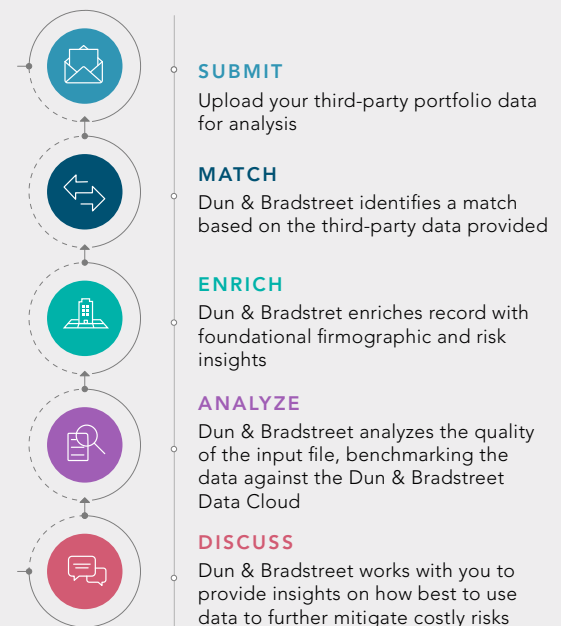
SUBMIT
Upload your third-party portfolio data for analysis

MATCH
Dun & Bradstreet identifies a match based on the third-party data provided

ENRICH
Dun & Bradstret enriches record with foundational firmographic and risk insights

ANALYZE
Dun & Bradstreet analyzes the quality of the input file, benchmarking the data against the Dun & Bradstreet Data Cloud

DISCUSS
Dun & Bradstreet works with you to provide insights on how best to use data to further mitigate costly risks